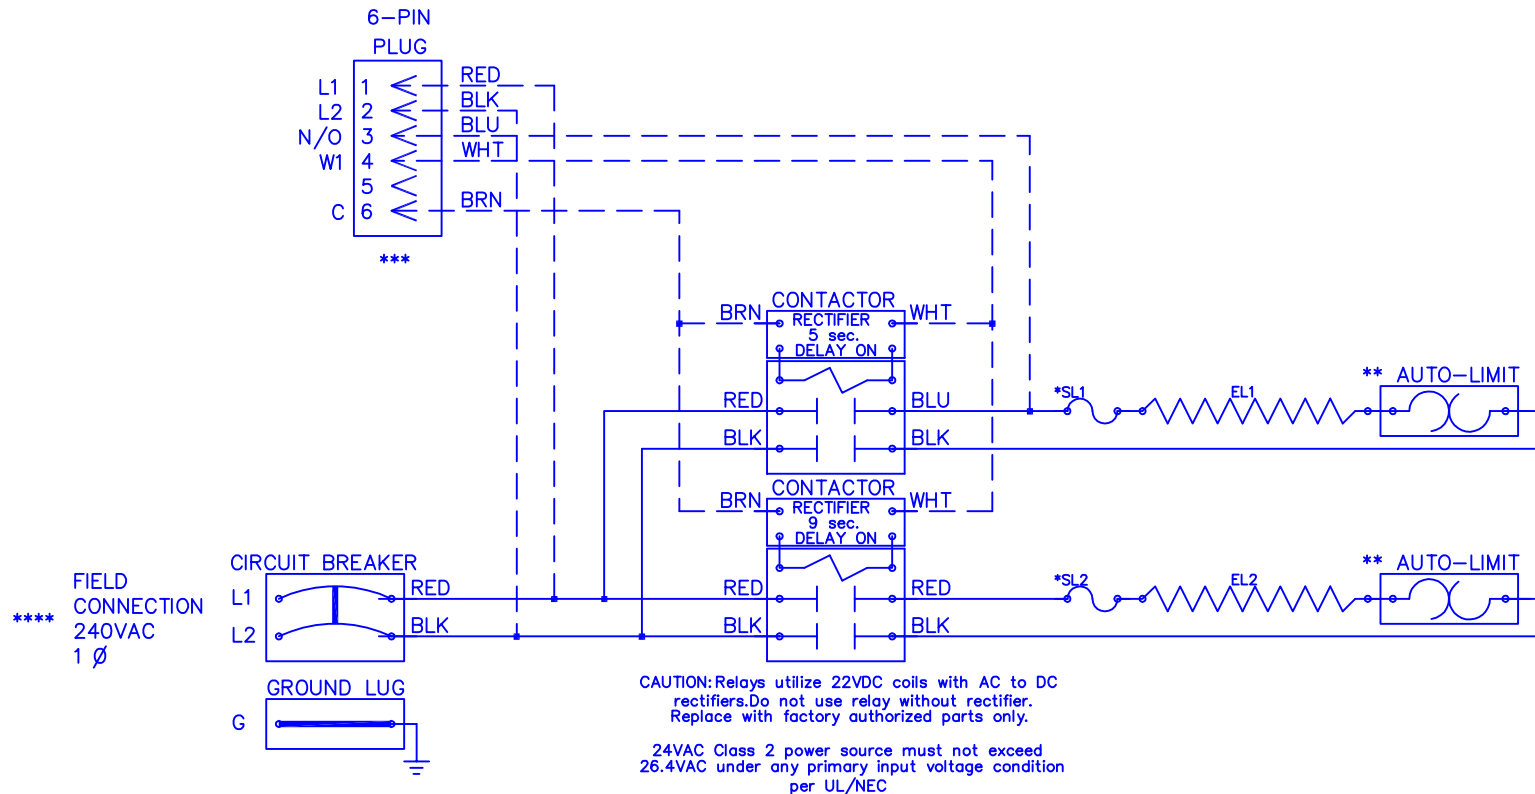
6–PIN
PLUG

L1 1
L2 2
N/O 3
W1 4
5
C 6

RED
BLK
BLU
WHT
BRN

***

BRN CONTACTOR WHT
RECTIFIER
5 sec.
DELAY ON

RED BLU
BLK BLK

*SL1 EL1 ** AUTO–LIMIT

BRN CONTACTOR WHT
RECTIFIER
9 sec.
DELAY ON

RED RED
BLK BLK

*SL2 EL2 ** AUTO–LIMIT

**** FIELD CONNECTION 240VAC 1 Ø

CIRCUIT BREAKER
L1 RED
L2 BLK

GROUND LUG
G

CAUTION: Relays utilize 22VDC coils with AC to DC rectifiers.Do not use relay without rectifier. Replace with factory authorized parts only.

24VAC Class 2 power source must not exceed 26.4VAC under any primary input voltage condition per UL/NEC